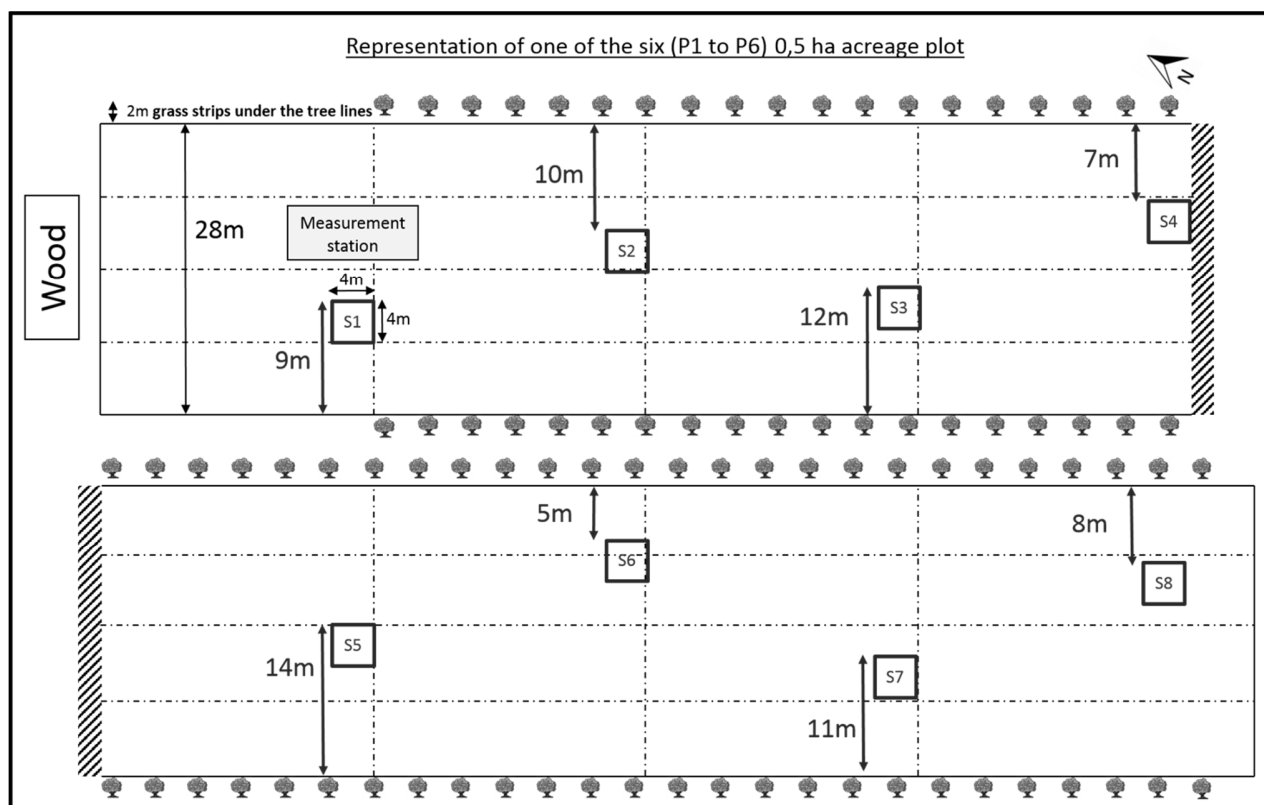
Representation of one of the six (P1 to P6) 0,5 ha acreage plot

N

2m grass strips under the tree lines

Wood

28m

Measurement station

10m

S2

7m

S4

4m

S1

4m

9m

12m

S3

5m

S6

8m

S8

S5

14m

S7

11m